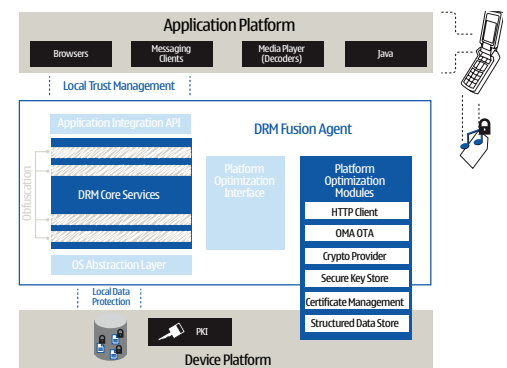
Application Platform

Browsers

Messaging Clients

Media Player (Decoders)

Java

Local Trust Management

Application Integration API

DRM Fusion Agent

Obfuscation

DRM Core Services

Platform Optimization Interface

Platform Optimization Modules

HTTP Client

OMA OTA

Crypto Provider

Secure Key Store

Certificate Management

Structured Data Store

OS Abstraction Layer

Local Data Protection

PKI

Device Platform